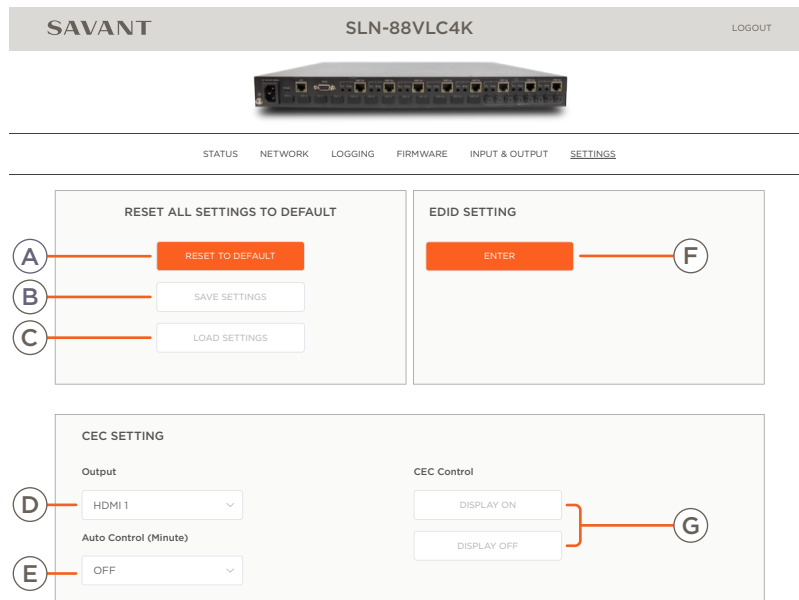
SAVANT

SLN-88VLC4K

LOGOUT

STATUS NETWORK LOGGING FIRMWARE INPUT & OUTPUT SETTINGS

RESET ALL SETTINGS TO DEFAULT

A RESET TO DEFAULT

B SAVE SETTINGS

C LOAD SETTINGS

EDID SETTING

ENTER F

CEC SETTING

Output

D HDMI 1

Auto Control (Minute)

E OFF

CEC Control

DISPLAY ON

DISPLAY OFF

G